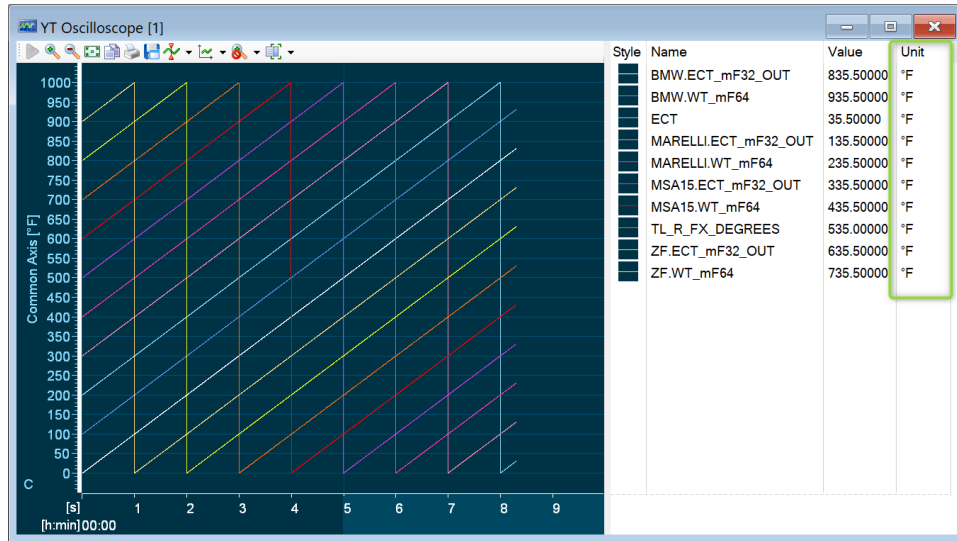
YT Oscilloscope [1]

1000
950
900
850
800
750
700
650
600
550
500
450
400
350
300
250
200
150
100
50
0

Common Axis [°F]

C

[s] 1 2 3 4 5 6 7 8 9
[h:min] 00:00

| Style | Name | Value | Unit |
|---|---|---|---|
| | BMW.ECT_mF32_OUT | 835.50000 | °F |
| | BMW.WT_mF64 | 935.50000 | °F |
| | ECT | 35.50000 | °F |
| | MARELLI.ECT_mF32_OUT | 135.50000 | °F |
| | MARELLI.WT_mF64 | 235.50000 | °F |
| | MSA15.ECT_mF32_OUT | 335.50000 | °F |
| | MSA15.WT_mF64 | 435.50000 | °F |
| | TL_R_FX_DEGREES | 535.00000 | °F |
| | ZF.ECT_mF32_OUT | 635.50000 | °F |
| | ZF.WT_mF64 | 735.50000 | °F |